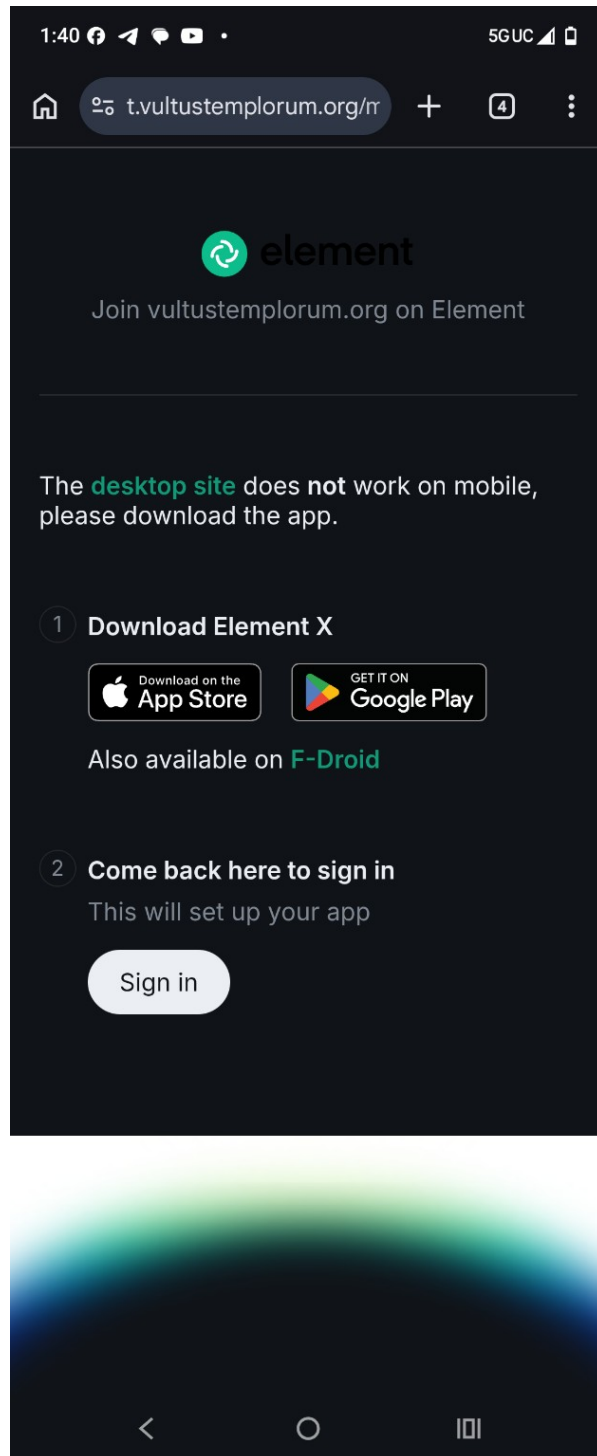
1:40

5GUC

t.vultustemplorum.org/m

4

element

Join vultustemplorum.org on Element

The desktop site does not work on mobile, please download the app.

1 Download Element X

Download on the App Store

GET IT ON Google Play

Also available on F-Droid

2 Come back here to sign in

This will set up your app

Sign in